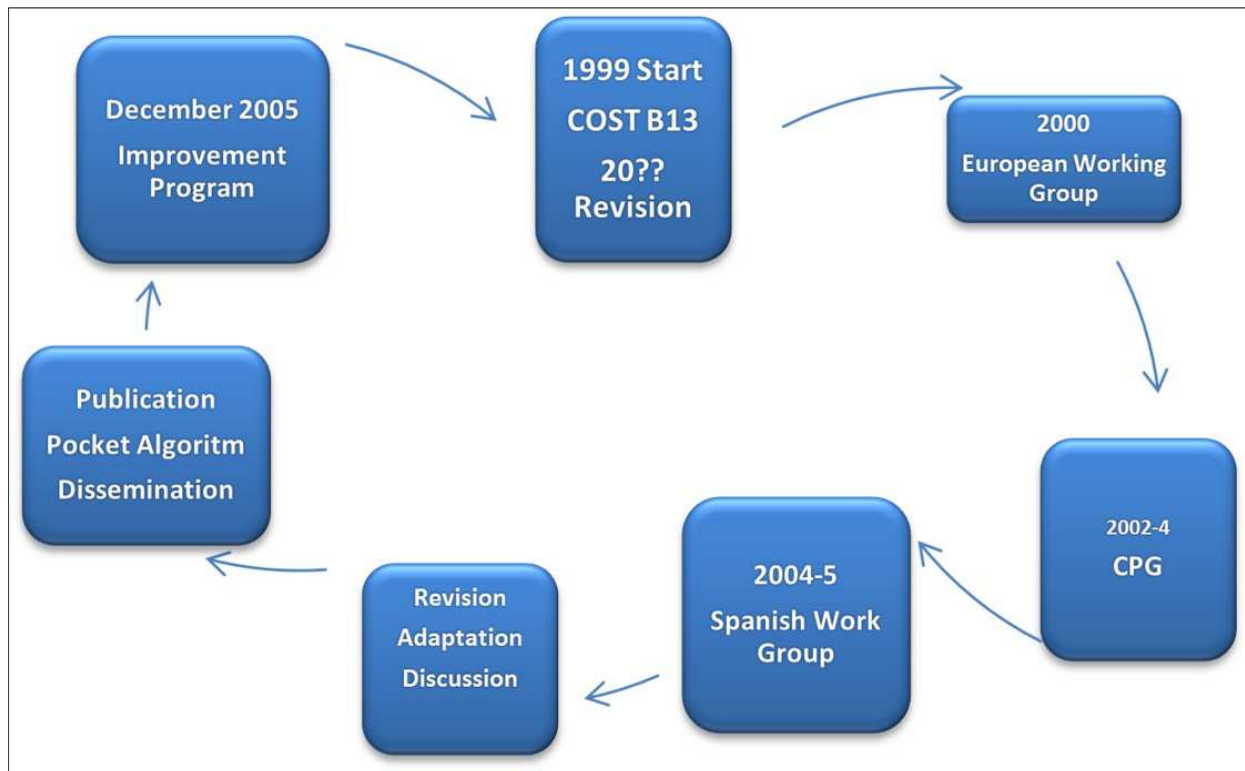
1999 Start
COST B13
20??
Revision

2000
European Working Group

2002-4
CPG

2004-5
Spanish Work Group

Revision
Adaptation
Discussion

Publication
Pocket Algoritm
Dissemination

December 2005
Improvement Program